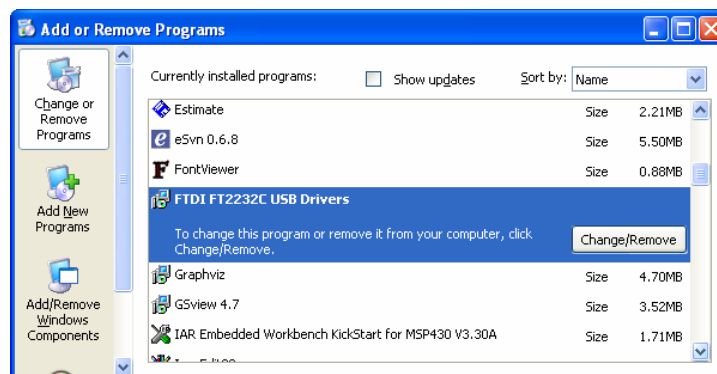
Add or Remove Programs

Change or Remove Programs

Add New Programs

Add/Remove Windows Components

Currently installed programs: Show updates Sort by: Name

Estimate Size 2.21MB
eSvn 0.6.8 Size 5.50MB
FontViewer Size 0.88MB
FTDI FT2232C USB Drivers
To change this program or remove it from your computer, click Change/Remove. Change/Remove
Graphviz Size 4.70MB
GSview 4.7 Size 3.52MB
IAR Embedded Workbench KickStart for MSP430 V3.30A Size 1.71MB
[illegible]